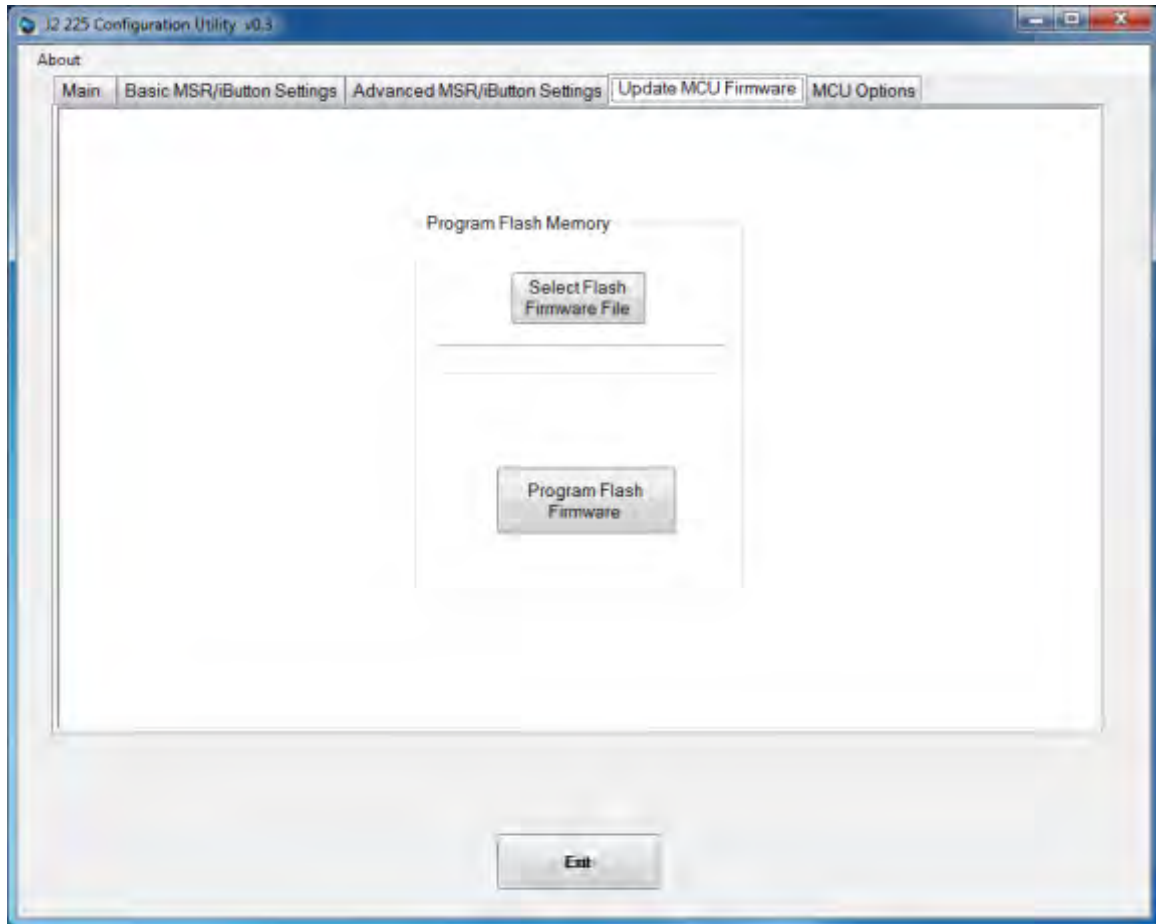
J2 225 Configuration Utility v0.3

About

Main | Basic MSR/iButton Settings | Advanced MSR/iButton Settings | Update MCU Firmware | MCU Options

Program Flash Memory

Select Flash Firmware File

Program Flash Firmware

Exit